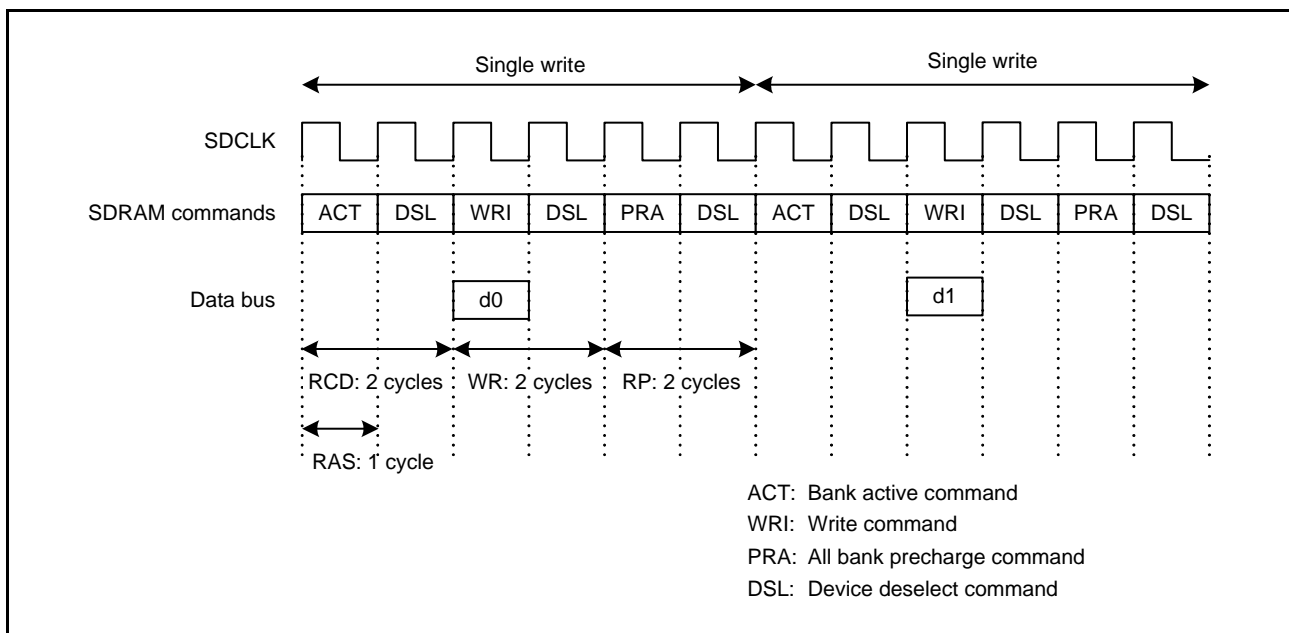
Single write

Single write

SDCLK

SDRAM commands

| ACT | DSL | WRI | DSL | PRA | DSL | ACT | DSL | WRI | DSL | PRA | DSL |
|---|---|---|---|---|---|---|---|---|---|---|---|

Data bus

d0

d1

RCD: 2 cycles

WR: 2 cycles

RP: 2 cycles

RAS: 1 cycle

ACT: Bank active command
WRI: Write command
PRA: All bank precharge command
DSL: Device deselect command